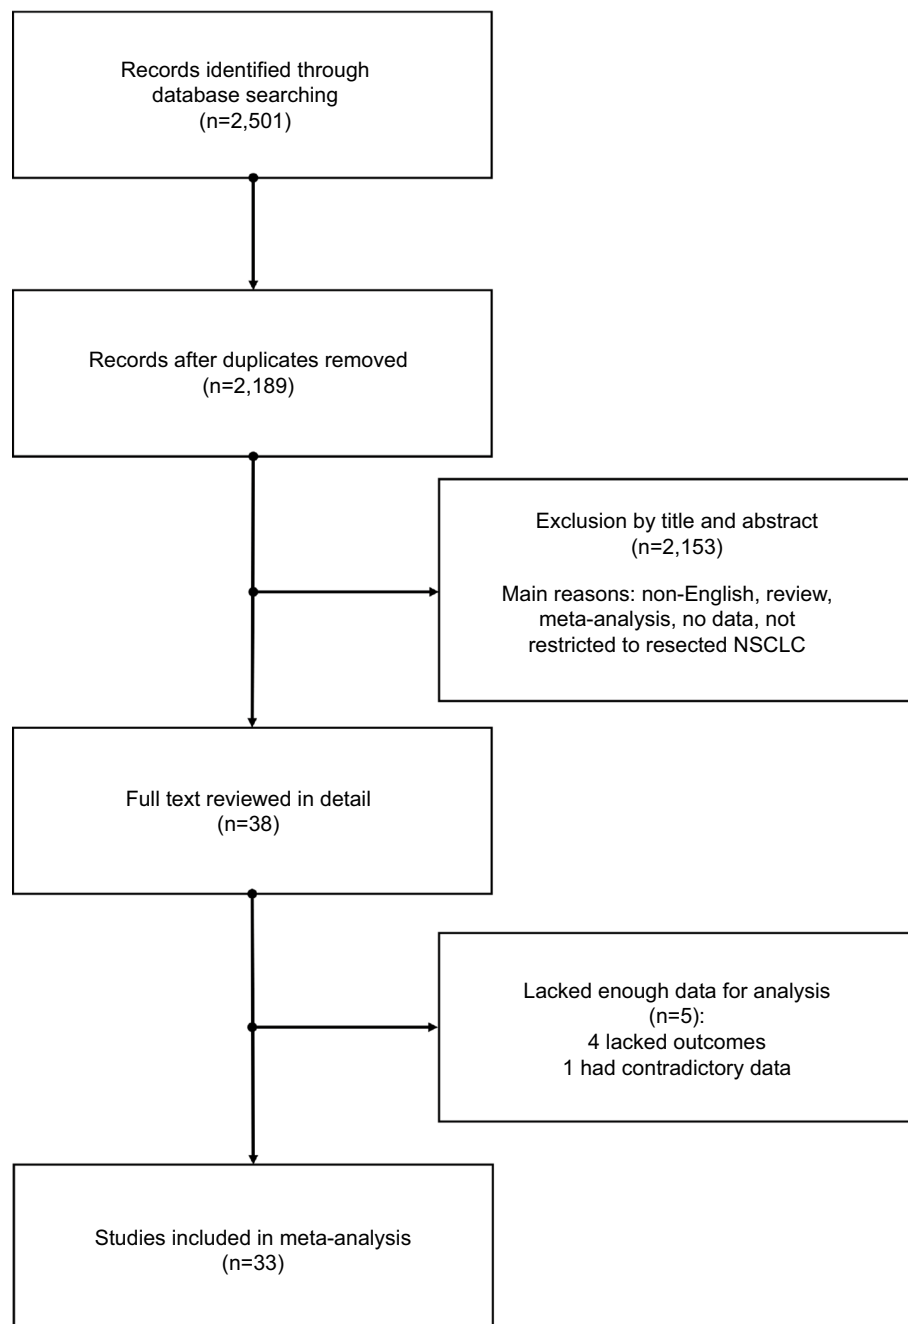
Records identified through database searching
(n=2,501)

Records after duplicates removed
(n=2,189)

Exclusion by title and abstract
(n=2,153)

Main reasons: non-English, review, meta-analysis, no data, not restricted to resected NSCLC

Full text reviewed in detail
(n=38)

Lacked enough data for analysis
(n=5):
4 lacked outcomes
1 had contradictory data

Studies included in meta-analysis
(n=33)